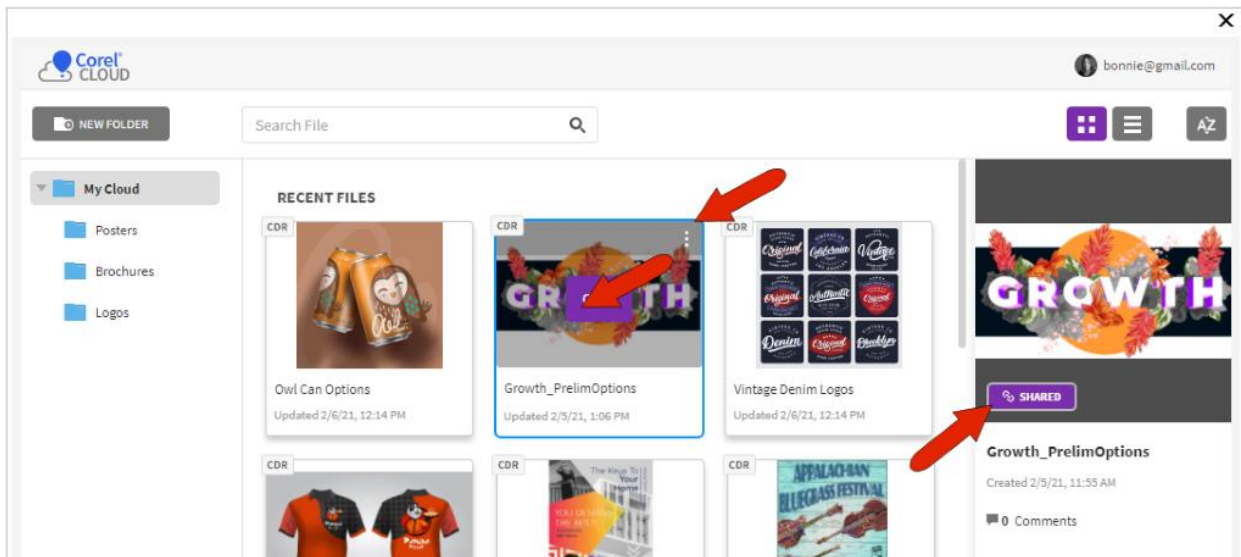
Corel CLOUD

bonnie@gmail.com

NEW FOLDER

Search File

My Cloud

Posters

Brochures

Logos

RECENT FILES

CDR

Owl Can Options

Updated 2/6/21, 12:14 PM

CDR

GROWTH

Growth_PrelimOptions

Updated 2/5/21, 1:06 PM

CDR

Original California Vintage Original Authentic Original Denim Original Brooklyn

Vintage Denim Logos

Updated 2/6/21, 12:14 PM

CDR

CDR

The Keys To Your Home

CDR

APPALACHIAN BLUEGRASS FESTIVAL

GROWTH

SHARED

Growth_PrelimOptions

Created 2/5/21, 11:55 AM

0 Comments